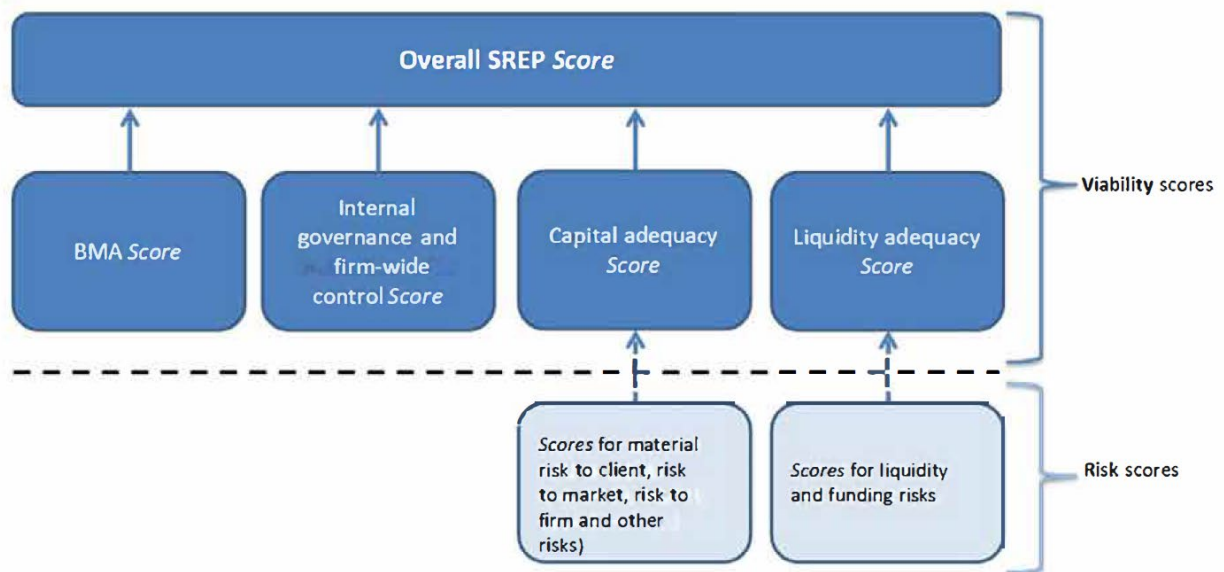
Overall SREP *Score*

BMA *Score*

Internal governance and firm-wide control *Score*

Capital adequacy *Score*

Liquidity adequacy *Score*

Viability scores

*Scores* for material risk to client, risk to market, risk to firm and other risks)

*Scores* for liquidity and funding risks

Risk scores